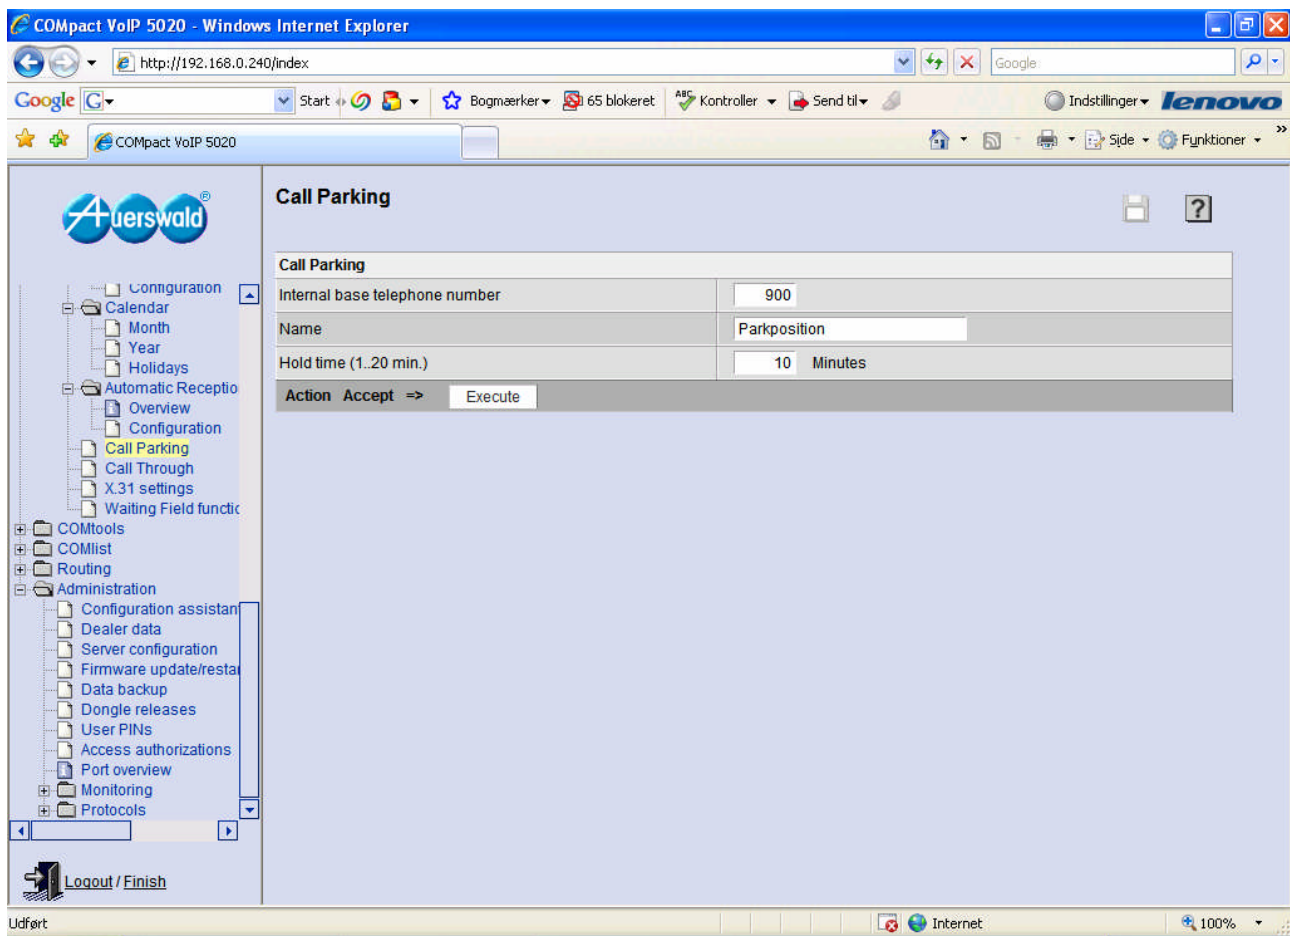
COMpact VoIP 5020 - Windows Internet Explorer

http://192.168.0.240/index

Google

Google G Start Bogmærker 65 blokeret Kontroller Send til Indstillinger lenovo

COMpact VoIP 5020

Side Funktioner

Auerswald

Configuration
Calendar
Month
Year
Holidays
Automatic Receptio
Overview
Configuration
Call Parking
Call Through
X.31 settings
Waiting Field functic
COMtools
COMlist
Routing
Administration
Configuration assistan
Dealer data
Server configuration
Firmware update/resta
Data backup
Dongle releases
User PINs
Access authorizations
Port overview
Monitoring
Protocols

Logout / Finish

Call Parking

| Call Parking | |
|---|---|
| Internal base telephone number | 900 |
| Name | Parkposition |
| Hold time (1..20 min.) | 10 Minutes |
| Action Accept => | Execute |

Udført

Internet

100%